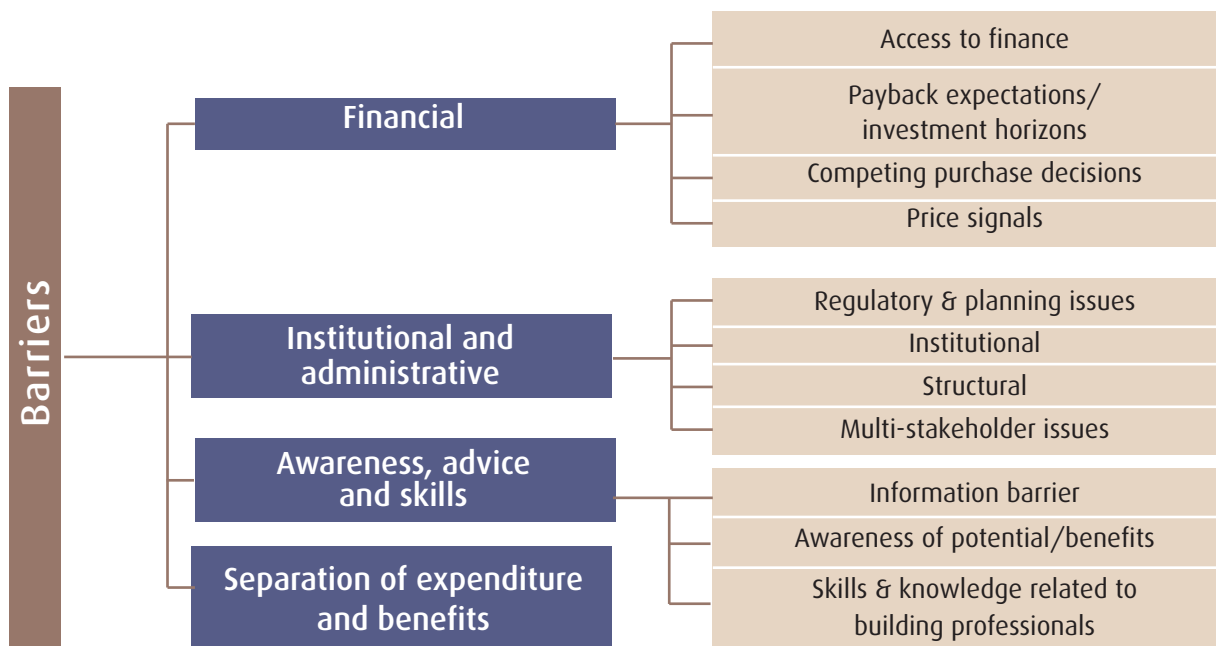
Barriers

Financial

Access to finance

Payback expectations/ investment horizons

Competing purchase decisions

Price signals

Institutional and administrative

Regulatory & planning issues

Institutional

Structural

Multi-stakeholder issues

Awareness, advice and skills

Information barrier

Awareness of potential/benefits

Skills & knowledge related to building professionals

Separation of expenditure and benefits